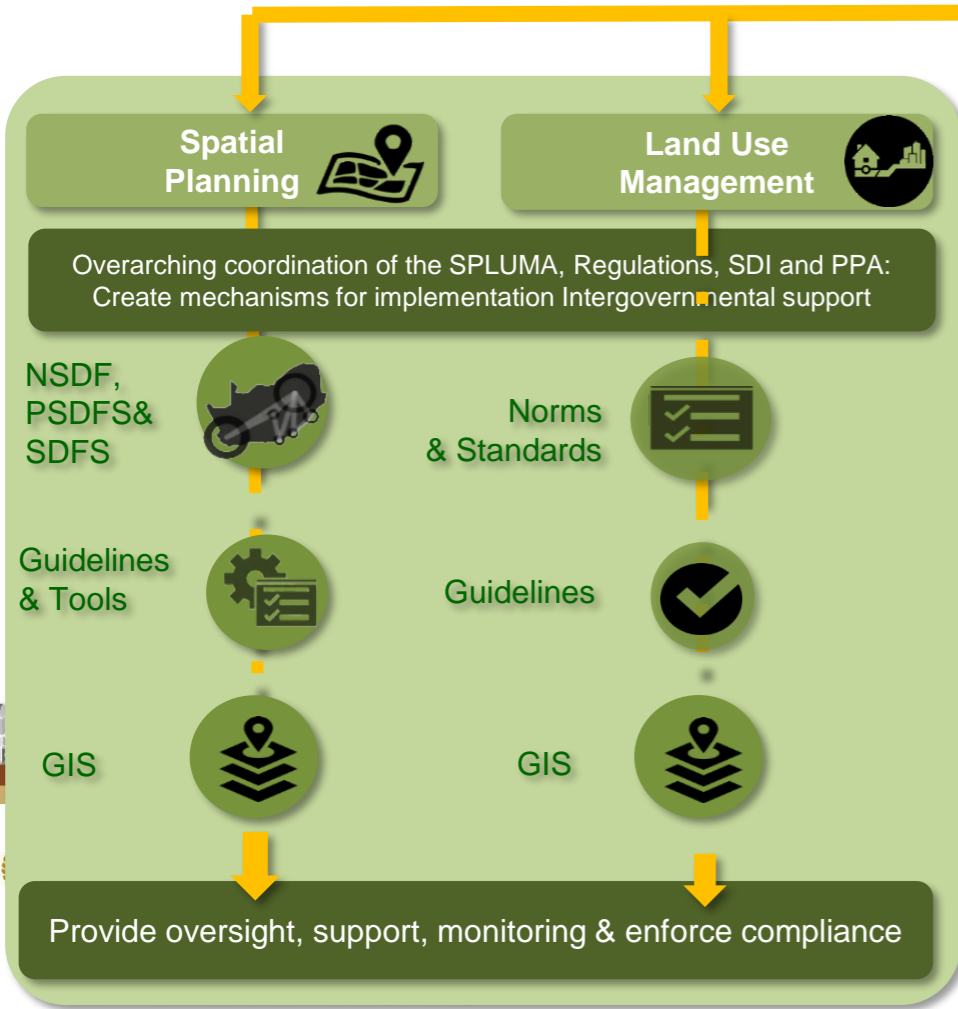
Spatial Planning

Land Use Management

Overarching coordination of the SPLUMA, Regulations, SDI and PPA: Create mechanisms for implementation Intergovernmental support

NSDF, PSDFS& SDFS

Norms & Standards

Guidelines & Tools

Guidelines

GIS

GIS

Provide oversight, support, monitoring & enforce compliance